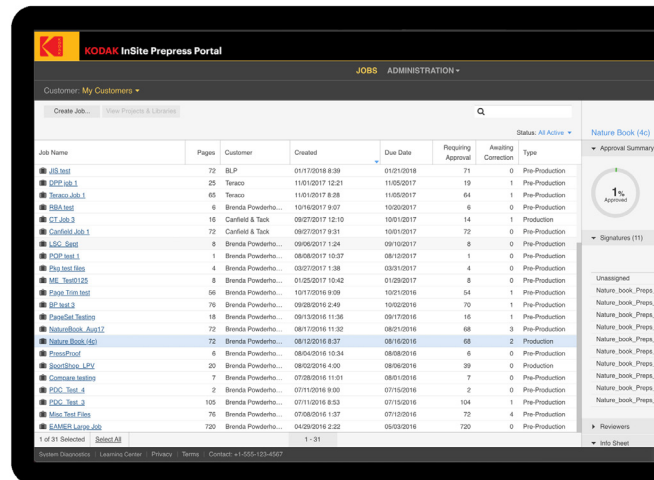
KODAK InSite Prepress Portal

JOBS ADMINISTRATION

Customer: My Customers

Create Job... View Projects & Libraries

Status: All Active

| Job Name | Pages | Customer | Created | Due Date | Requiring Approval | Awaiting Correction | Type |
|---|---|---|---|---|---|---|---|
| JIS test | 72 | BLP | 01/17/2018 8:39 | 01/21/2018 | 71 | 0 | Pre-Production |
| DPP job 1 | 25 | Teraco | 11/01/2017 12:21 | 11/05/2017 | 19 | 1 | Pre-Production |
| Teraco Job 1 | 65 | Teraco | 11/01/2017 8:28 | 11/05/2017 | 64 | 1 | Pre-Production |
| RBA test | 6 | Brenda Powderho... | 10/16/2017 9:07 | 10/20/2017 | 6 | 0 | Pre-Production |
| CT Job 3 | 16 | Canfield & Tack | 09/27/2017 12:10 | 10/01/2017 | 14 | 1 | Production |
| Canfield Job 1 | 72 | Canfield & Tack | 09/27/2017 9:31 | 10/01/2017 | 72 | 0 | Pre-Production |
| LSC_Sept | 8 | Brenda Powderho... | 09/06/2017 1:24 | 09/10/2017 | 8 | 0 | Pre-Production |
| POP test 1 | 1 | Brenda Powderho... | 08/08/2017 10:37 | 08/12/2017 | 1 | 0 | Pre-Production |
| Pkg test files | 4 | Brenda Powderho... | 03/27/2017 1:38 | 03/31/2017 | 4 | 0 | Pre-Production |
| ME_Test0125 | 8 | Brenda Powderho... | 01/25/2017 10:42 | 01/29/2017 | 8 | 0 | Pre-Production |
| Page Trim test | 56 | Brenda Powderho... | 10/17/2016 9:09 | 10/21/2016 | 54 | 1 | Pre-Production |
| BP test 3 | 76 | Brenda Powderho... | 09/28/2016 2:49 | 10/02/2016 | 70 | 1 | Pre-Production |
| PageSet Testing | 18 | Brenda Powderho... | 09/13/2016 11:36 | 09/17/2016 | 16 | 1 | Pre-Production |
| NatureBook_Aug17 | 72 | Brenda Powderho... | 08/17/2016 11:32 | 08/21/2016 | 68 | 3 | Pre-Production |
| Nature Book (4c) | 72 | Brenda Powderho... | 08/12/2016 8:37 | 08/16/2016 | 68 | 2 | Production |
| PressProof | 6 | Brenda Powderho... | 08/04/2016 10:34 | 08/08/2016 | 6 | 0 | Pre-Production |
| SportShop_LPV | 20 | Brenda Powderho... | 08/02/2016 4:00 | 08/06/2016 | 39 | 0 | Production |
| Compare testing | 7 | Brenda Powderho... | 07/28/2016 11:01 | 08/01/2016 | 7 | 0 | Pre-Production |
| PDC Test_4 | 2 | Brenda Powderho... | 07/11/2016 9:00 | 07/15/2016 | 2 | 0 | Pre-Production |
| PDC Test_3 | 105 | Brenda Powderho... | 07/11/2016 8:53 | 07/15/2016 | 104 | 1 | Pre-Production |
| Misc Test Files | 76 | Brenda Powderho... | 07/08/2016 1:37 | 07/12/2016 | 72 | 4 | Pre-Production |
| EAMER Large Job | 720 | Brenda Powderho... | 04/29/2016 2:22 | 05/03/2016 | 720 | 0 | Pre-Production |

1 of 31 Selected Select All 1 - 31

Nature Book (4c)
Approval Summary
1% Approved
Signatures (11)
Unassigned
Nature_book_Preps
Nature_book_Preps
Nature_book_Preps
Nature_book_Preps
Nature_book_Preps
Nature_book_Preps
Nature_book_Preps
Nature_book_Preps
Nature_book_Preps
Nature_book_Preps
Reviewers
Info Sheet

System Diagnostics | Learning Center | Privacy | Terms | Contact: +1-555-123-4567